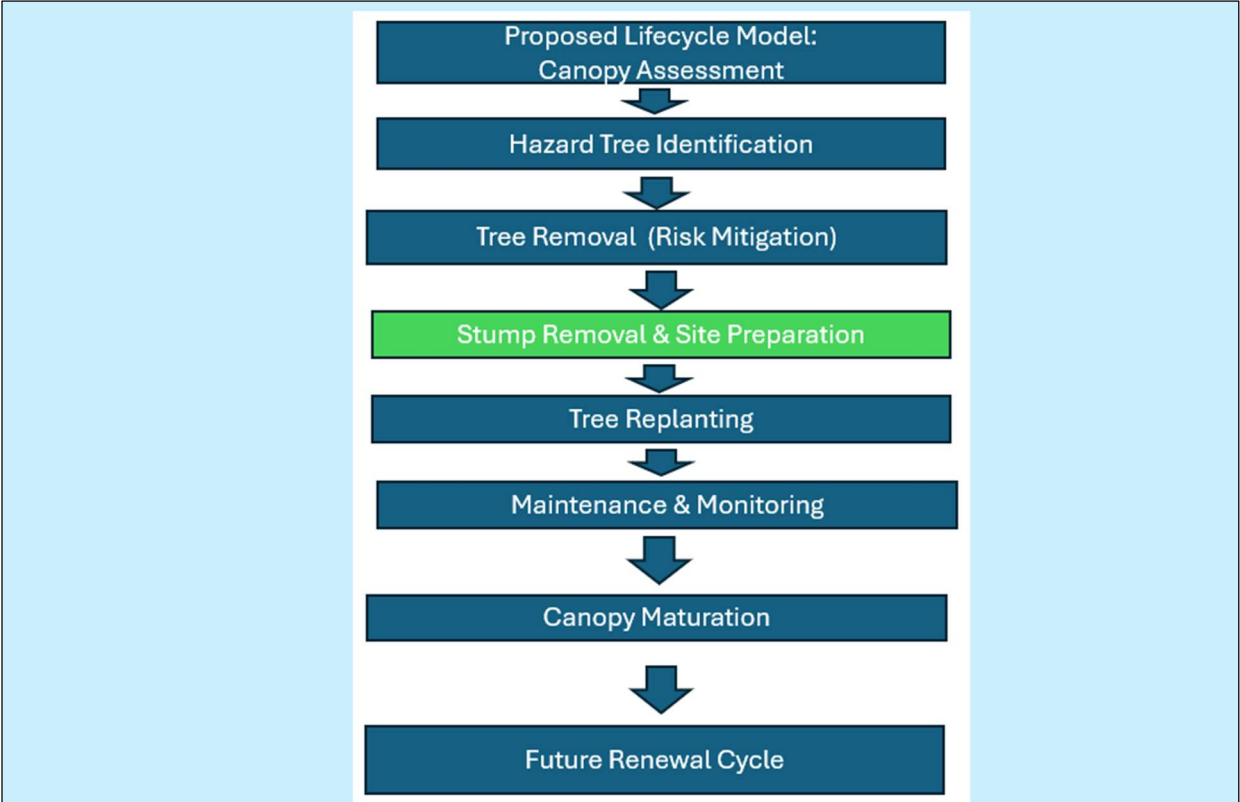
Proposed Lifecycle Model:
Canopy Assessment

Hazard Tree Identification

Tree Removal  (Risk Mitigation)

Stump Removal & Site Preparation

Tree Replanting

Maintenance & Monitoring

Canopy Maturation

Future Renewal Cycle